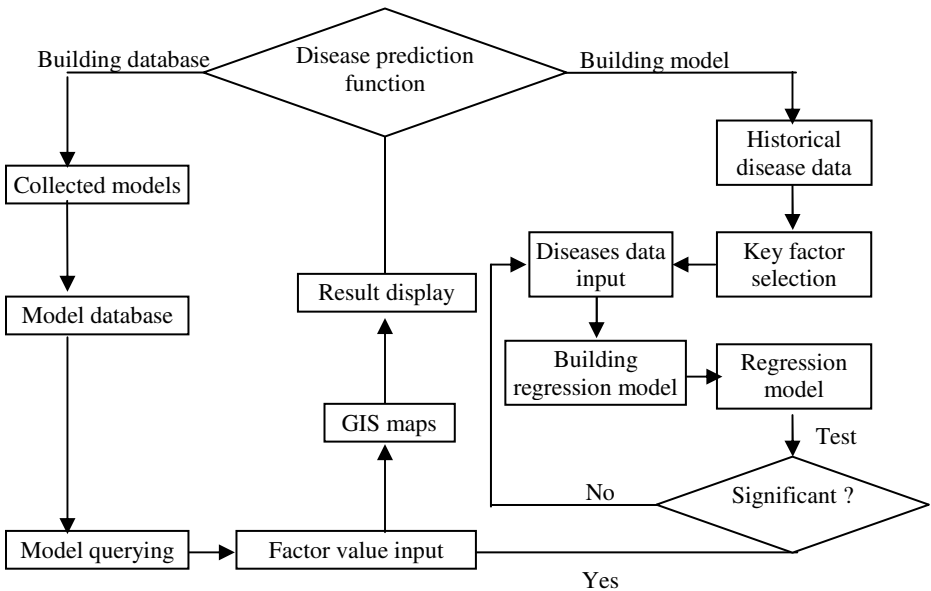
Disease prediction function

Building database

Building model

Collected models

Model database

Model querying

Factor value input

GIS maps

Result display

Historical disease data

Key factor selection

Diseases data input

Building regression model

Regression model

Test

Significant ?

No

Yes